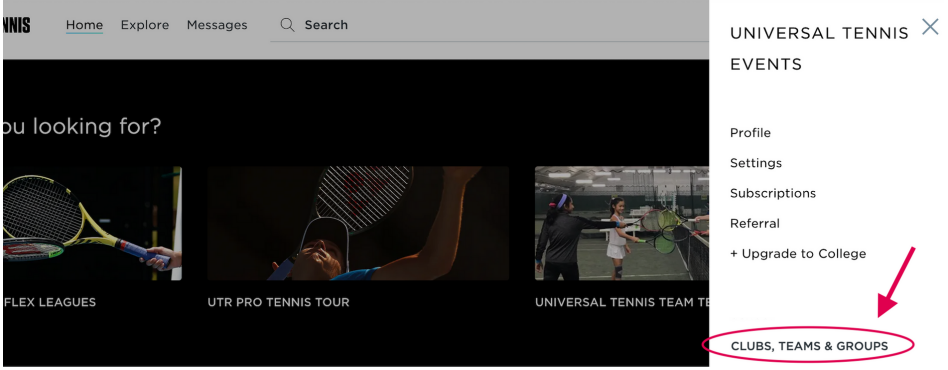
NNIS Home Explore Messages Search

ou looking for?

FLEX LEAGUES

UTR PRO TENNIS TOUR

UNIVERSAL TENNIS TEAM TE

UNIVERSAL TENNIS EVENTS

Profile

Settings

Subscriptions

Referral

+ Upgrade to College

CLUBS, TEAMS & GROUPS